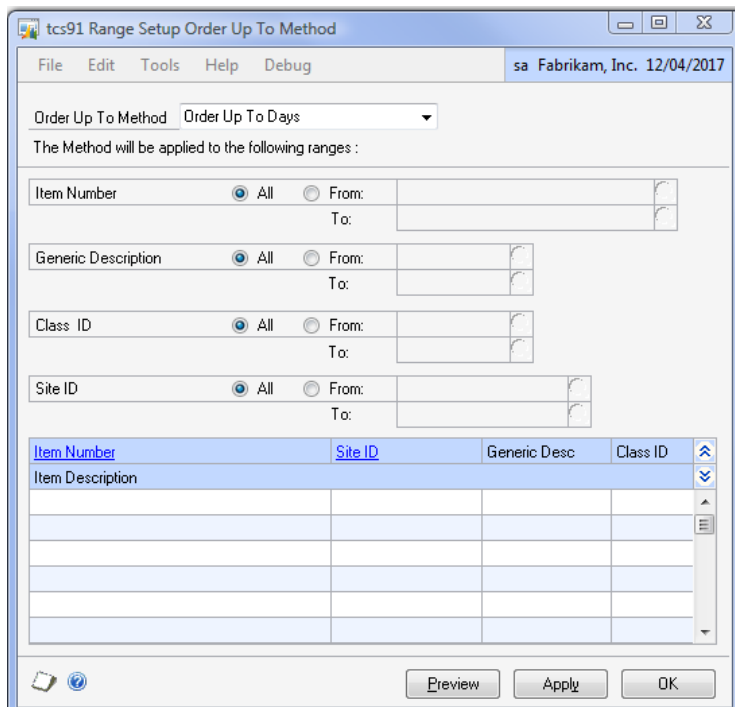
tcs91 Range Setup Order Up To Method

File Edit Tools Help Debug

sa Fabrikam, Inc. 12/04/2017

Order Up To Method Order Up To Days

The Method will be applied to the following ranges :

Item Number All From: To:

Generic Description All From: To:

Class ID All From: To:

Site ID All From: To:

| Item Number | Site ID | Generic Desc | Class ID |
|---|---|---|---|
| Item Description | | | |
| | | | |
| | | | |
| | | | |
| | | | |
| | | | |
| | | | |

Preview Apply OK